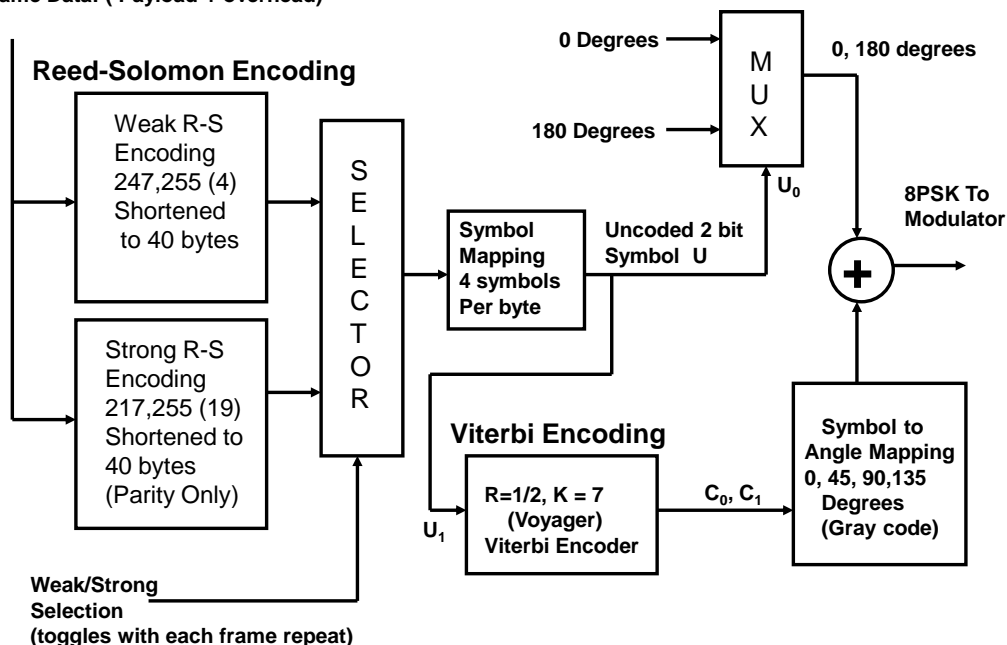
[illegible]ame Data: (Payload + overhead)

Reed-Solomon Encoding

Weak R-S Encoding 247,255 (4) Shortened to 40 bytes

Strong R-S Encoding 217,255 (19) Shortened to 40 bytes (Parity Only)

S E L E C T O R

Weak/Strong Selection (toggles with each frame repeat)

Symbol Mapping 4 symbols Per byte

Uncoded 2 bit Symbol U

0 Degrees

180 Degrees

M U X

$U_0$

0, 180 degrees

8PSK To Modulator

Viterbi Encoding

$U_1$

R=1/2, K = 7 (Voyager) Viterbi Encoder

$C_0$, $C_1$

Symbol to Angle Mapping 0, 45, 90,135 Degrees (Gray code)